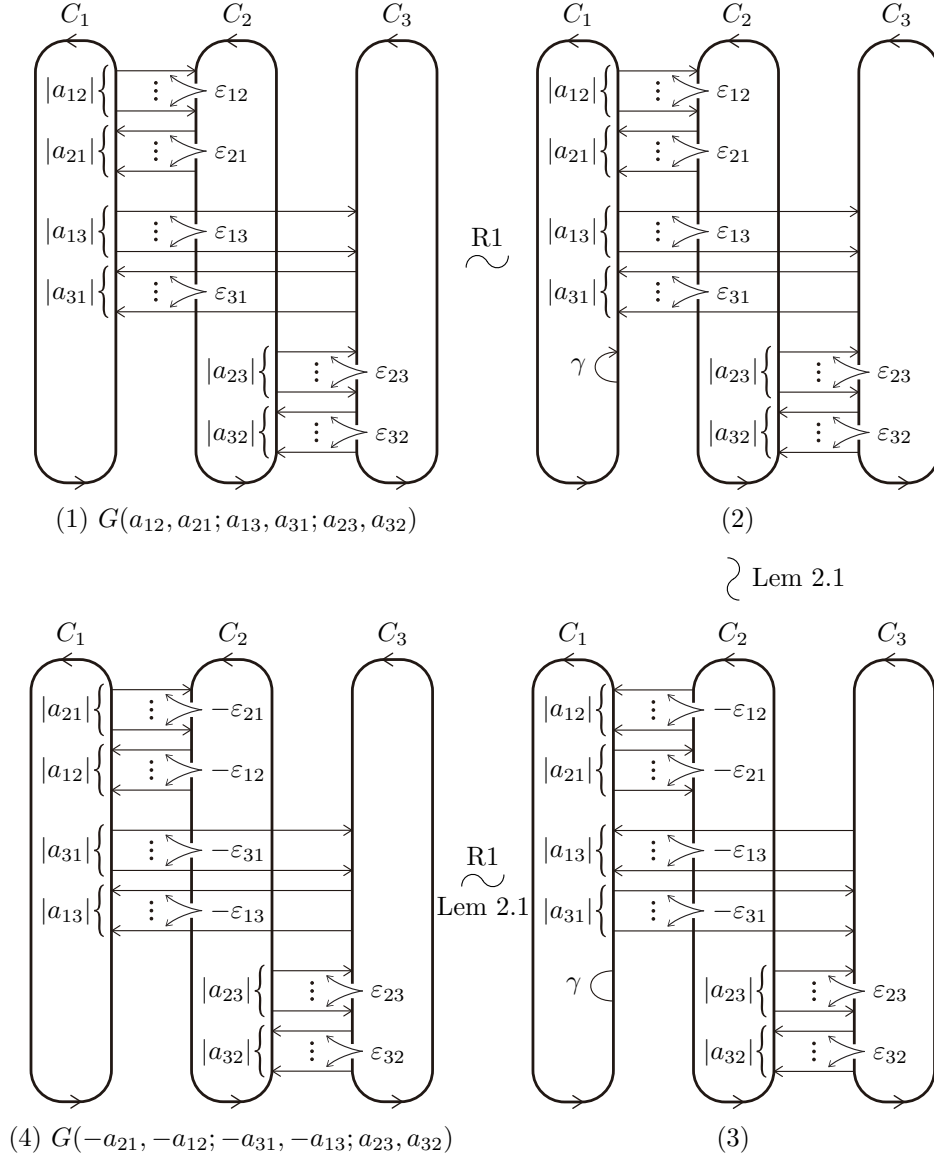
$C_1$ $C_2$ $C_3$

$|a_{12}|$ $\vdots$ $\varepsilon_{12}$

$|a_{21}|$ $\vdots$ $\varepsilon_{21}$

$|a_{13}|$ $\vdots$ $\varepsilon_{13}$

$|a_{31}|$ $\vdots$ $\varepsilon_{31}$

$|a_{23}|$ $\vdots$ $\varepsilon_{23}$

$|a_{32}|$ $\vdots$ $\varepsilon_{32}$

(1) $G(a_{12}, a_{21}; a_{13}, a_{31}; a_{23}, a_{32})$

R1
$\sim$

$C_1$ $C_2$ $C_3$

$|a_{12}|$ $\vdots$ $\varepsilon_{12}$

$|a_{21}|$ $\vdots$ $\varepsilon_{21}$

$|a_{13}|$ $\vdots$ $\varepsilon_{13}$

$|a_{31}|$ $\vdots$ $\varepsilon_{31}$

$\gamma$

$|a_{23}|$ $\vdots$ $\varepsilon_{23}$

$|a_{32}|$ $\vdots$ $\varepsilon_{32}$

(2)

$\wr$ Lem 2.1

$C_1$ $C_2$ $C_3$

$|a_{21}|$ $\vdots$ $-\varepsilon_{21}$

$|a_{12}|$ $\vdots$ $-\varepsilon_{12}$

$|a_{31}|$ $\vdots$ $-\varepsilon_{31}$

$|a_{13}|$ $\vdots$ $-\varepsilon_{13}$

$|a_{23}|$ $\vdots$ $\varepsilon_{23}$

$|a_{32}|$ $\vdots$ $\varepsilon_{32}$

(4) $G(-a_{21}, -a_{12}; -a_{31}, -a_{13}; a_{23}, a_{32})$

R1
$\sim$
Lem 2.1

$C_1$ $C_2$ $C_3$

$|a_{12}|$ $\vdots$ $-\varepsilon_{12}$

$|a_{21}|$ $\vdots$ $-\varepsilon_{21}$

$|a_{13}|$ $\vdots$ $-\varepsilon_{13}$

$|a_{31}|$ $\vdots$ $-\varepsilon_{31}$

$\gamma$

$|a_{23}|$ $\vdots$ $\varepsilon_{23}$

$|a_{32}|$ $\vdots$ $\varepsilon_{32}$

(3)